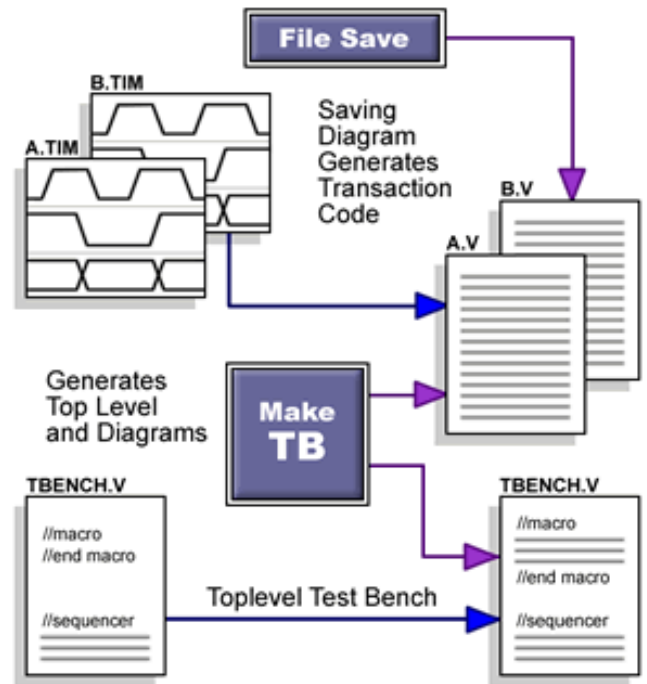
File Save

B.TIM

A.TIM

Saving Diagram Generates Transaction Code

B.V

A.V

Generates Top Level and Diagrams

Make TB

TBENCH.V

//macro
//end macro

//sequencer

Toplevel Test Bench

TBENCH.V

//macro

//end macro

//sequencer